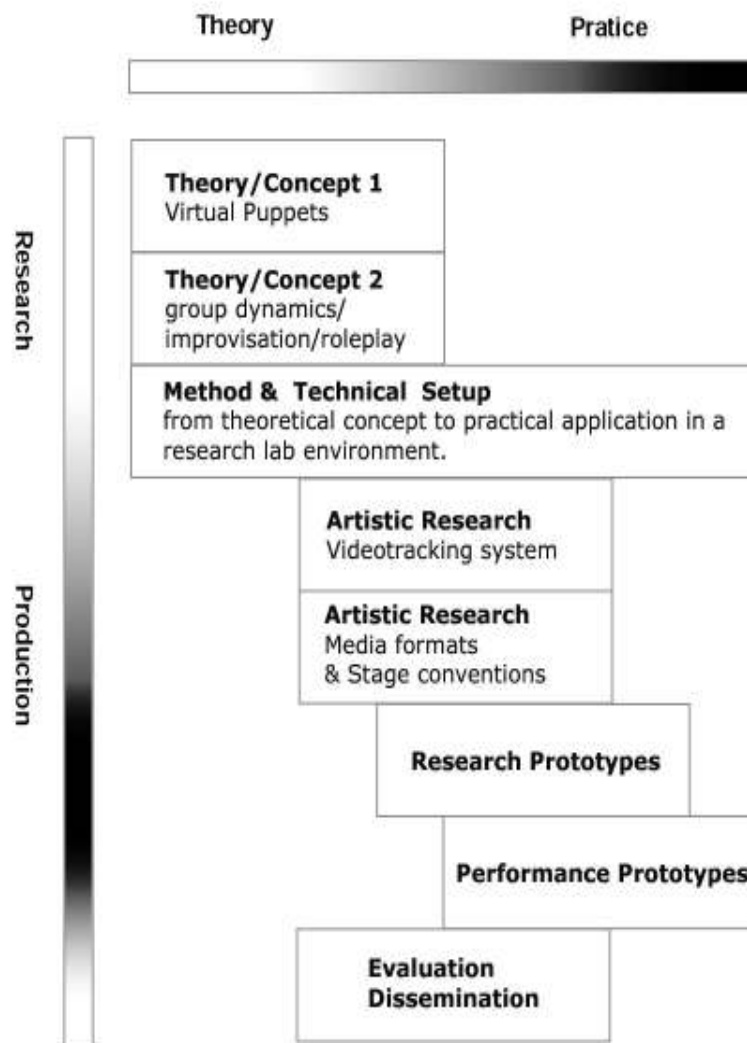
Theory

Pratice

Research

Production

**Theory/Concept 1**
Virtual Puppets

**Theory/Concept 2**
group dynamics/ improvisation/roleplay

**Method & Technical Setup**
from theoretical concept to practical application in a research lab environment.

**Artistic Research**
Videotracking system

**Artistic Research**
Media formats & Stage conventions

**Research Prototypes**

**Performance Prototypes**

**Evaluation Dissemination**